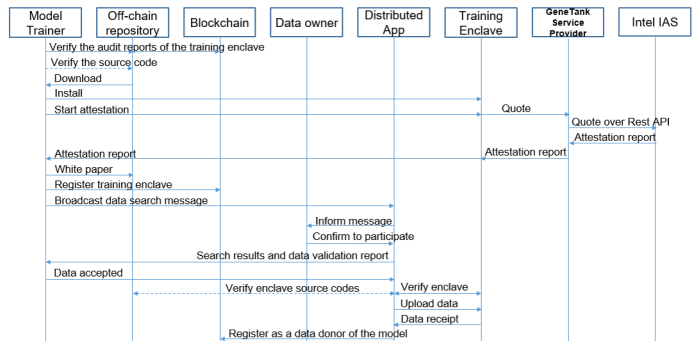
Model Trainer

Off-chain repository

Blockchain

Data owner

Distributed App

Training Enclave

GeneTank Service Provider

Intel IAS

Verify the audit reports of the training enclave

Verify the source code

Download

Install

Start attestation

Quote

Quote over Rest API

Attestation report

Attestation report

Attestation report

White paper

Register training enclave

Broadcast data search message

Inform message

Confirm to participate

Search results and data validation report

Data accepted

Verify enclave source codes

Verify enclave

Upload data

Data receipt

Register as a data donor of the model